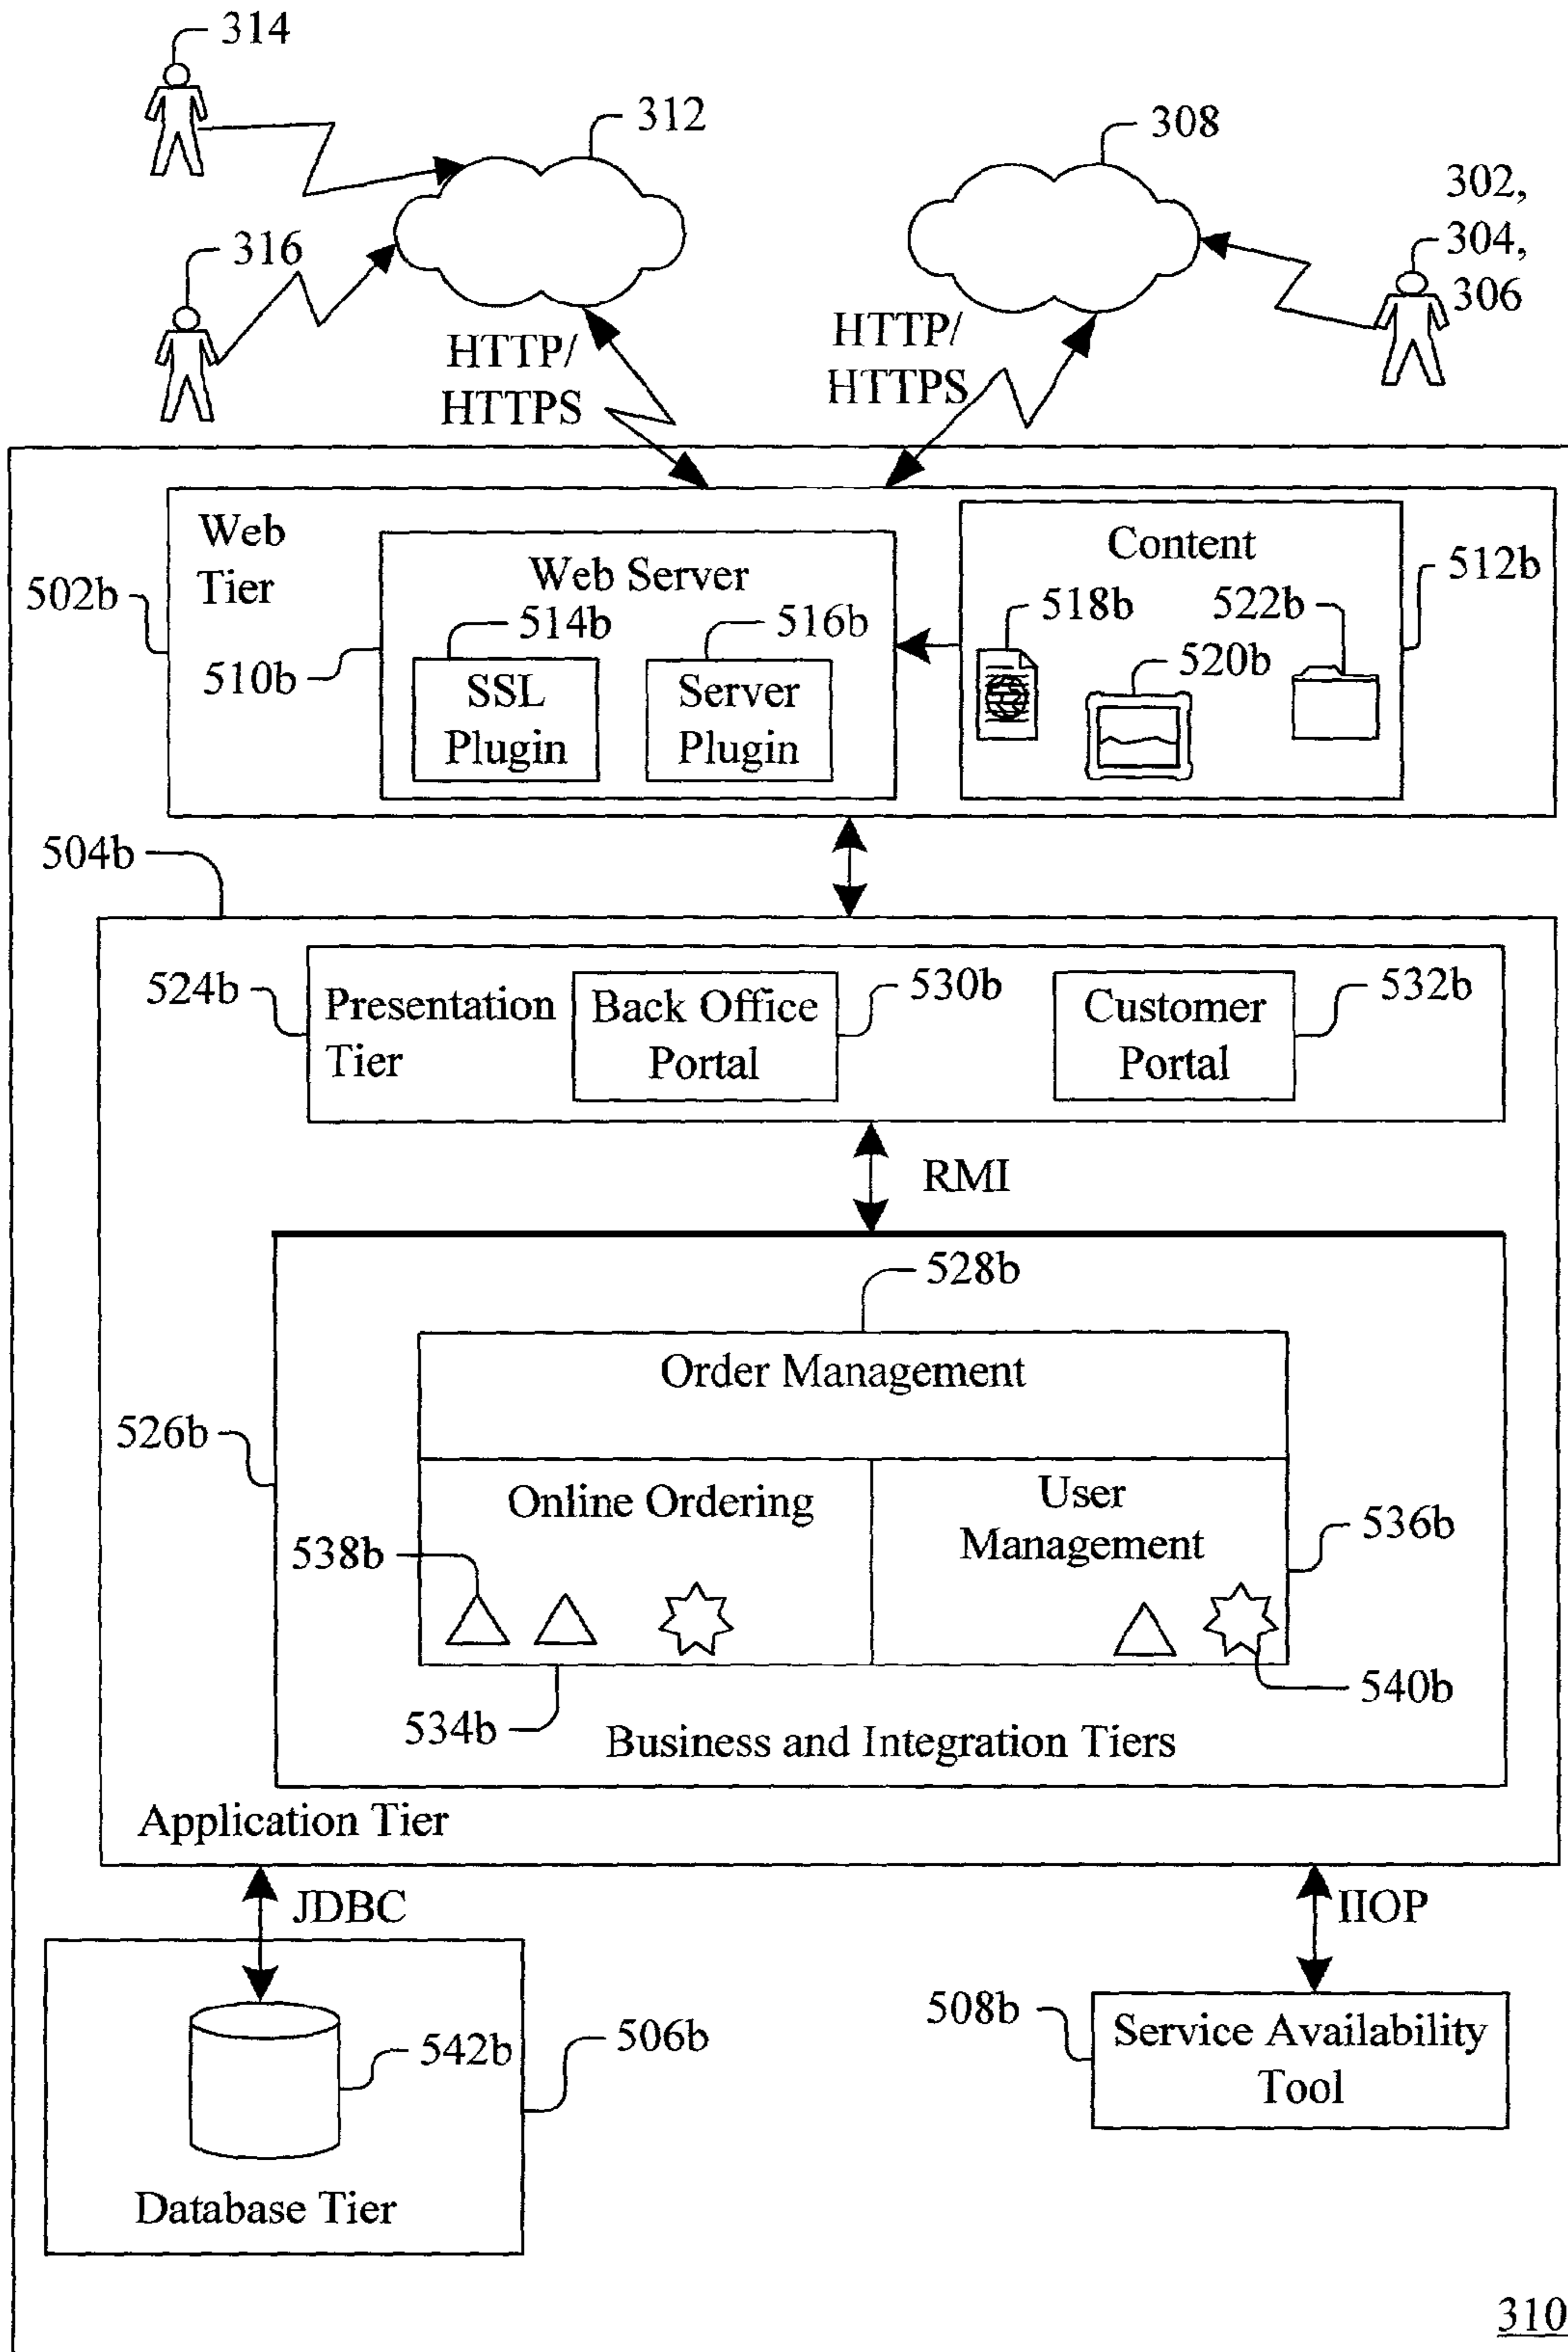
314
312
308
302,
304,
306
316
HTTP/
HTTPS
HTTP/
HTTPS

Web Tier
502b
Web Server
510b
514b
SSL Plugin
516b
Server Plugin
Content
512b
518b
522b
520b

504b
524b
Presentation Tier
Back Office Portal
530b
Customer Portal
532b
RMI
528b
Order Management
526b
Online Ordering
User Management
536b
538b
540b
534b
Business and Integration Tiers
Application Tier
JDBC
IIOP
508b
Service Availability Tool
542b
506b
Database Tier
310